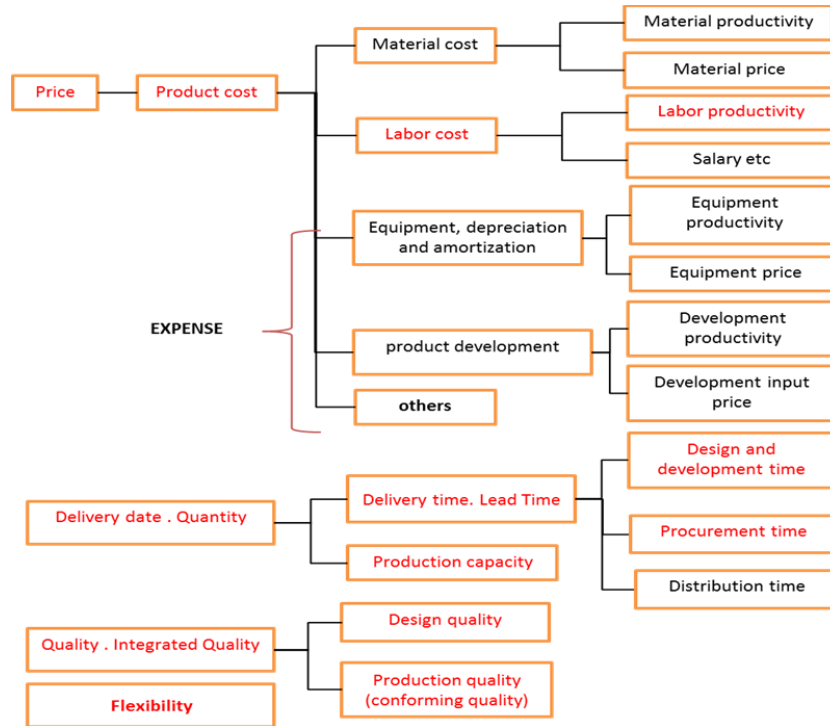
Price

Product cost

Material cost

Material productivity

Material price

Labor cost

Labor productivity

Salary etc

Equipment, depreciation and amortization

Equipment productivity

Equipment price

EXPENSE

product development

Development productivity

Development input price

others

Delivery date . Quantity

Delivery time. Lead Time

Design and development time

Procurement time

Distribution time

Production capacity

Quality . Integrated Quality

Design quality

Production quality (conforming quality)

Flexibility